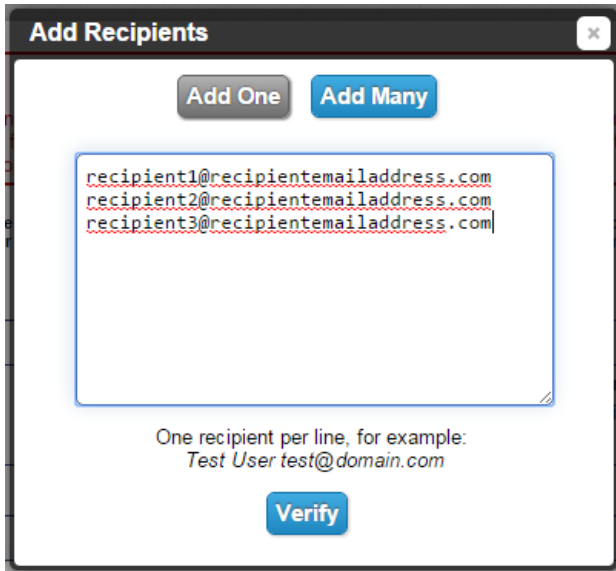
Add Recipients

×

Add One Add Many

recipient1@recipientemailaddress.com
recipient2@recipientemailaddress.com
recipient3@recipientemailaddress.com

One recipient per line, for example:
Test User test@domain.com

Verify